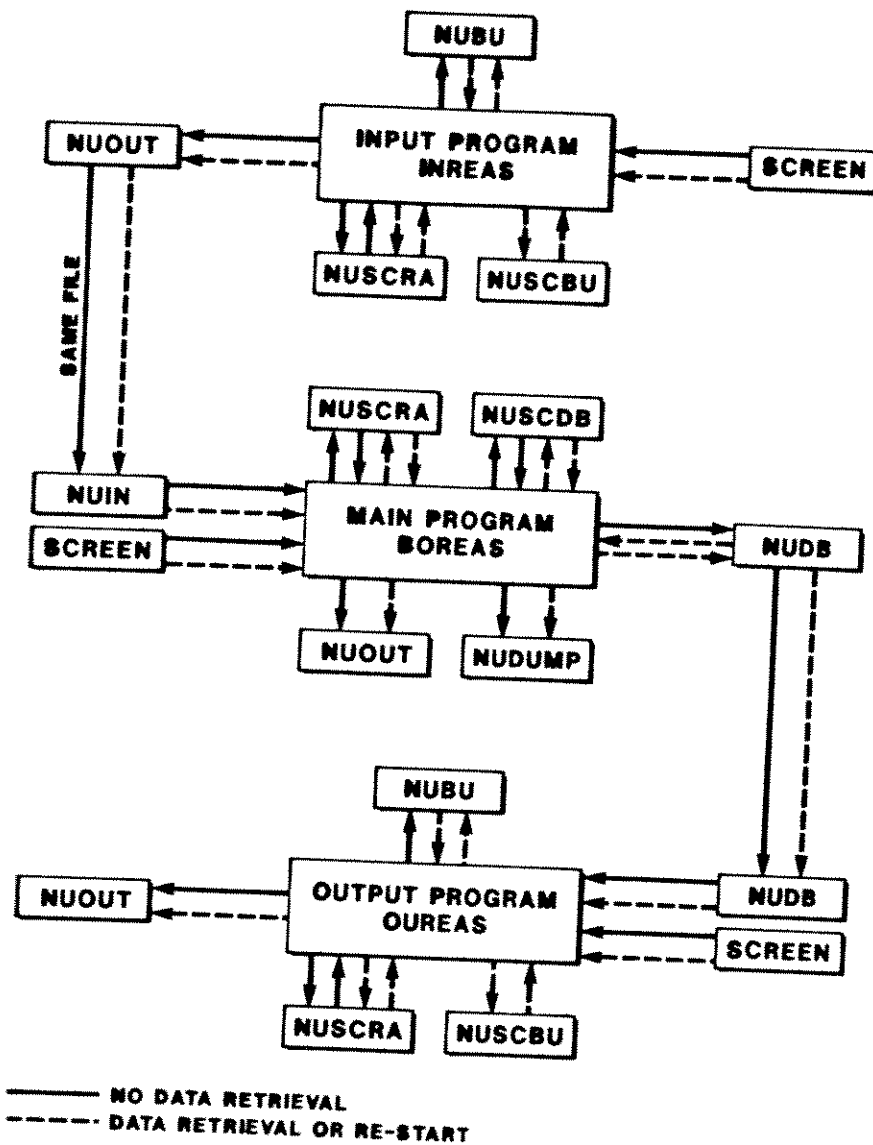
NUBU

NUOUT

INPUT PROGRAM INREAS

SCREEN

NUSCRA

NUSCBU

SAME FILE

NUSCRA

NUSCDB

NUIN

MAIN PROGRAM BOREAS

SCREEN

NUDB

NUOUT

NUDUMP

NUBU

NUOUT

OUTPUT PROGRAM OUREAS

NUDB

SCREEN

NUSCRA

NUSCBU

NO DATA RETRIEVAL
DATA RETRIEVAL OR RE-START